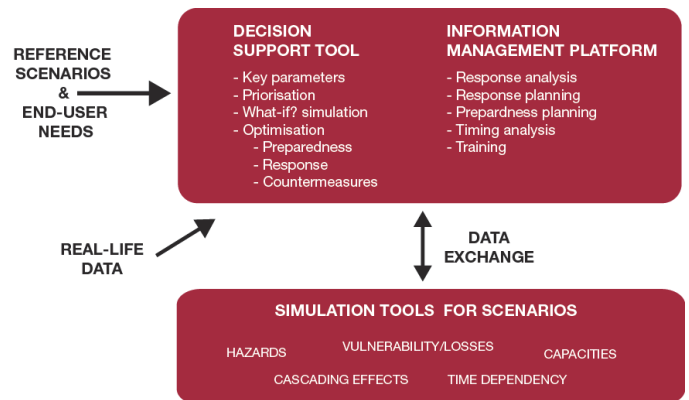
REFERENCE SCENARIOS & END-USER NEEDS

DECISION SUPPORT TOOL

- Key parameters
- Priorisation
- What-if? simulation
- Optimisation
  - Preparedness
  - Response
  - Countermeasures

INFORMATION MANAGEMENT PLATFORM

- Response analysis
- Response planning
- Prepardness planning
- Timing analysis
- Training

REAL-LIFE DATA

DATA EXCHANGE

SIMULATION TOOLS FOR SCENARIOS

HAZARDS VULNERABILITY/LOSSES CAPACITIES

CASCADING EFFECTS TIME DEPENDENCY